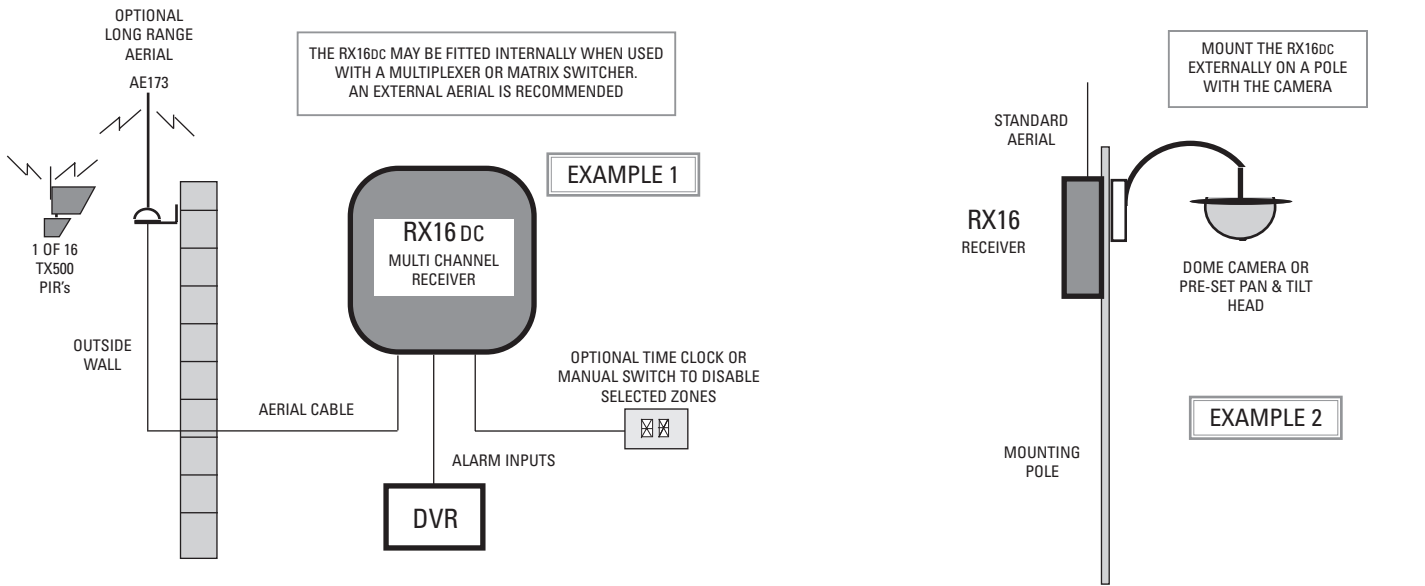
OPTIONAL LONG RANGE AERIAL

AE173

THE RX16DC MAY BE FITTED INTERNALLY WHEN USED WITH A MULTIPLEXER OR MATRIX SWITCHER. AN EXTERNAL AERIAL IS RECOMMENDED

MOUNT THE RX16DC EXTERNALLY ON A POLE WITH THE CAMERA

STANDARD AERIAL

EXAMPLE 1

RX16 DC
MULTI CHANNEL RECEIVER

RX16
RECEIVER

1 OF 16
TX500
PIR's

DOME CAMERA OR PRE-SET PAN & TILT HEAD

OUTSIDE WALL

OPTIONAL TIME CLOCK OR MANUAL SWITCH TO DISABLE SELECTED ZONES

AERIAL CABLE

EXAMPLE 2

ALARM INPUTS

MOUNTING POLE

DVR